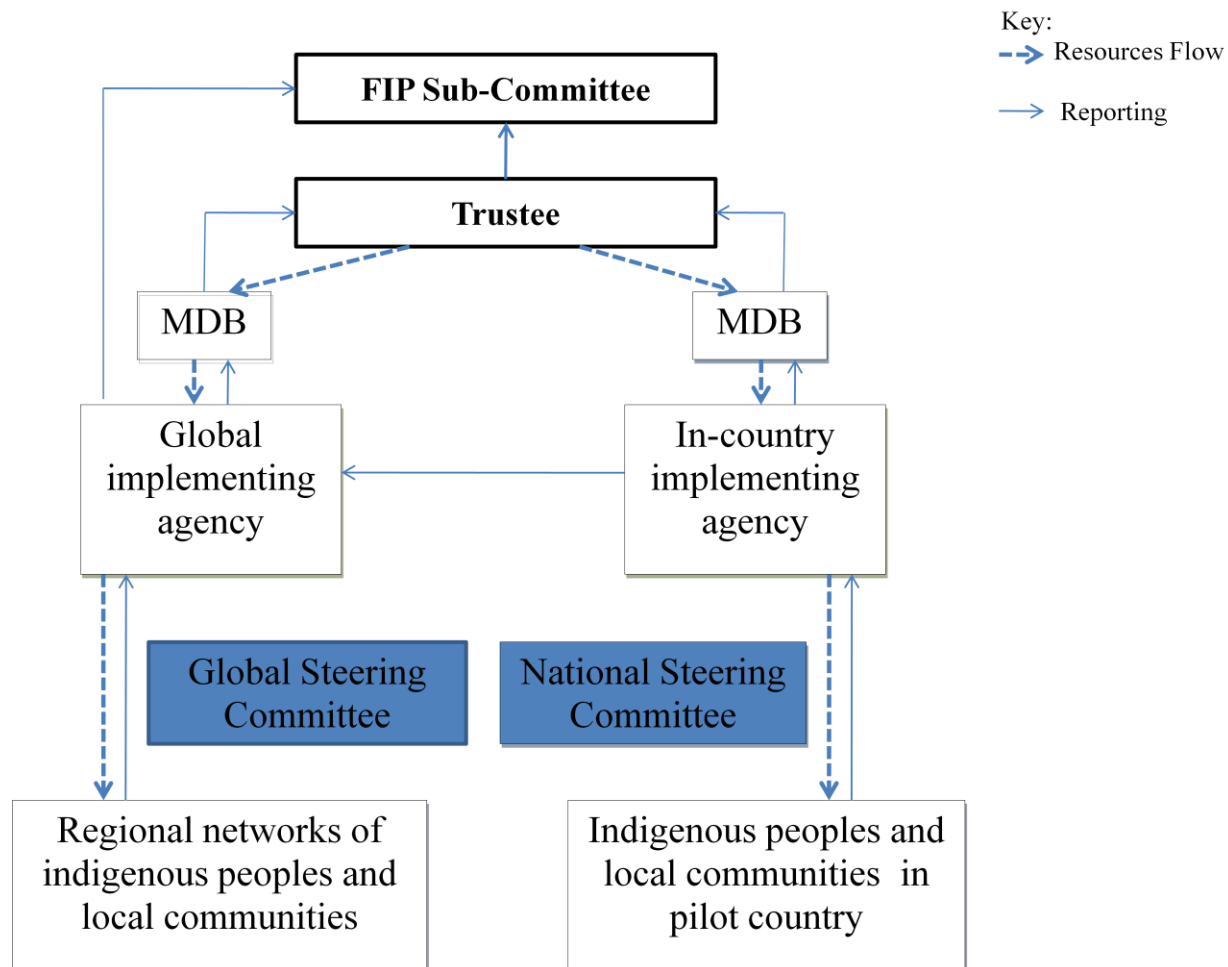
Key:
Resources Flow
Reporting

FIP Sub-Committee

Trustee

MDB

MDB

Global implementing agency

In-country implementing agency

Global Steering Committee

National Steering Committee

Regional networks of indigenous peoples and local communities

Indigenous peoples and local communities in pilot country